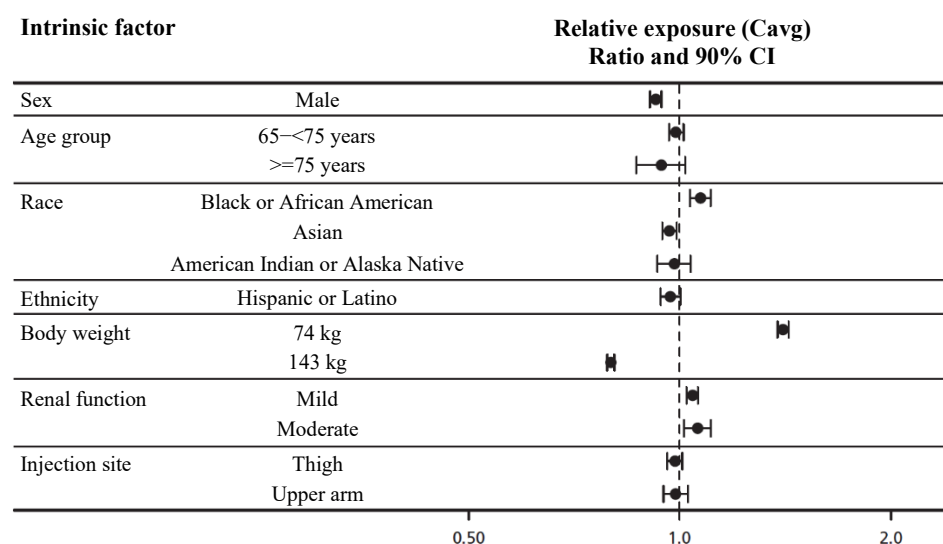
| Intrinsic factor | | Relative exposure (Cavg) Ratio and 90% CI |
|---|---|---|
| Sex | Male | |
| Age group | 65−<75 years | |
| | >=75 years | |
| Race | Black or African American | |
| | Asian | |
| | American Indian or Alaska Native | |
| Ethnicity | Hispanic or Latino | |
| Body weight | 74 kg | |
| | 143 kg | |
| Renal function | Mild | |
| | Moderate | |
| Injection site | Thigh | |
| | Upper arm | |

0.50 1.0 2.0